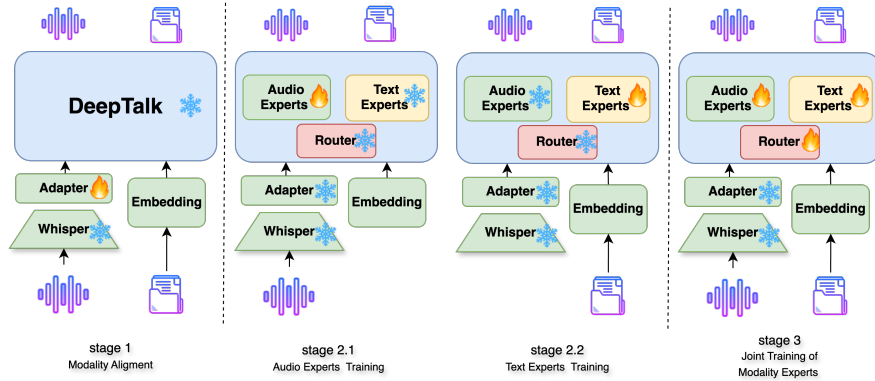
DeepTalk

Adapter

Whisper

Embedding

stage 1
Modality Aligment

Audio Experts

Text Experts

Router

Adapter

Whisper

Embedding

stage 2.1
Audio Experts Training

Audio Experts

Text Experts

Router

Adapter

Whisper

Embedding

stage 2.2
Text Experts Training

Audio Experts

Text Experts

Router

Adapter

Whisper

Embedding

stage 3
Joint Training of Modality Experts